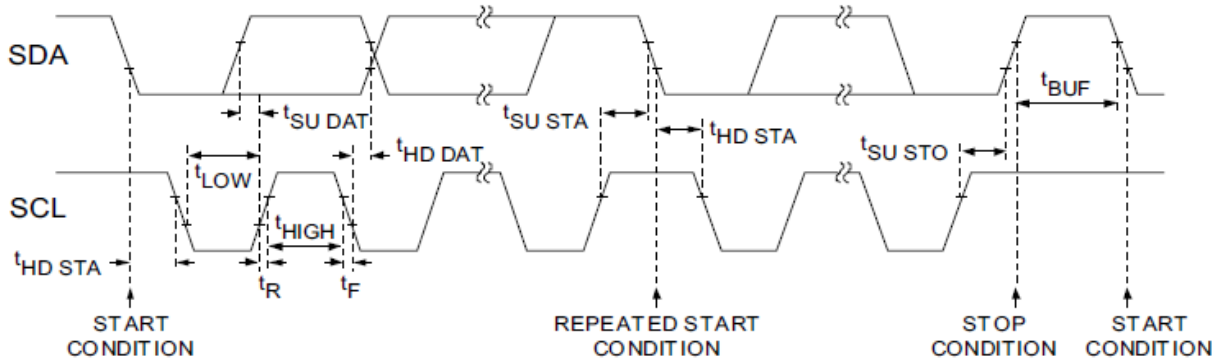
SDA

$t_{SU\ DAT}$

$t_{SU\ STA}$

$t_{HD\ STA}$

$t_{BUF}$

$t_{LOW}$

$t_{HD\ DAT}$

$t_{SU\ STO}$

SCL

$t_{HIGH}$

$t_{HD\ STA}$

$t_R$

$t_F$

START CONDITION

REPEATED START CONDITION

STOP CONDITION

START CONDITION